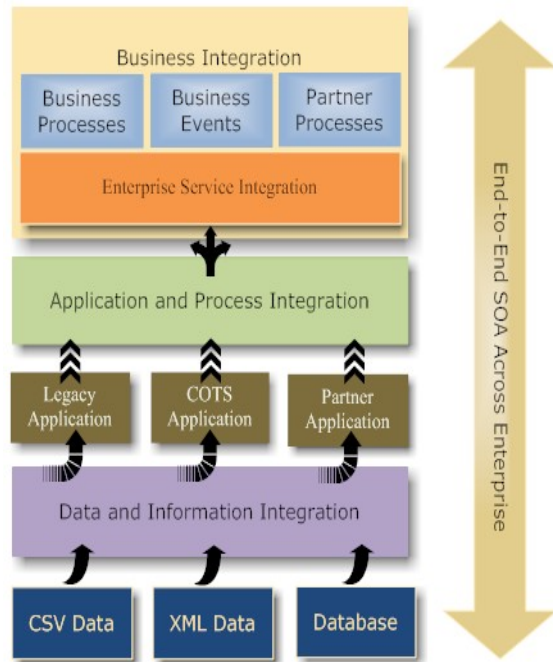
Business Integration

Business Processes

Business Events

Partner Processes

Enterprise Service Integration

Application and Process Integration

Legacy Application

COTS Application

Partner Application

Data and Information Integration

CSV Data

XML Data

Database

End-to-End SOA Across Enterprise